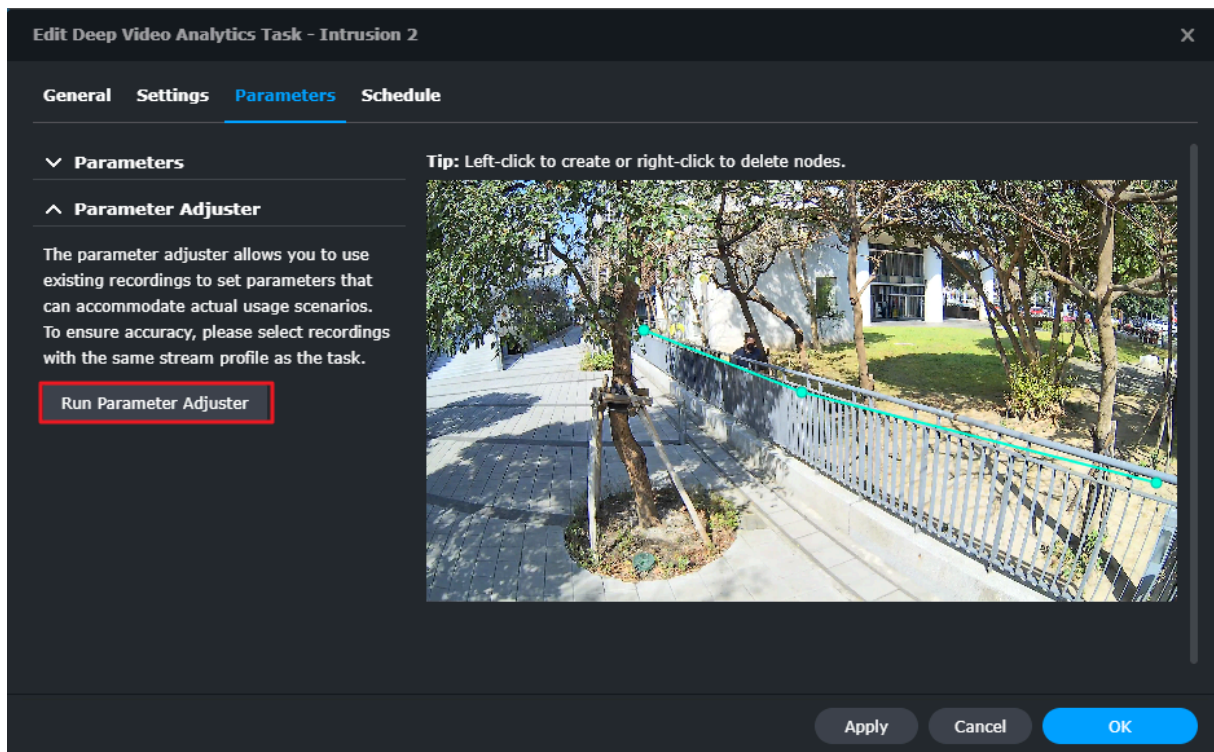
Edit Deep Video Analytics Task - Intrusion 2

General Settings Parameters Schedule

Parameters

Parameter Adjuster

The parameter adjuster allows you to use existing recordings to set parameters that can accommodate actual usage scenarios. To ensure accuracy, please select recordings with the same stream profile as the task.

Run Parameter Adjuster

Tip: Left-click to create or right-click to delete nodes.

Apply Cancel OK